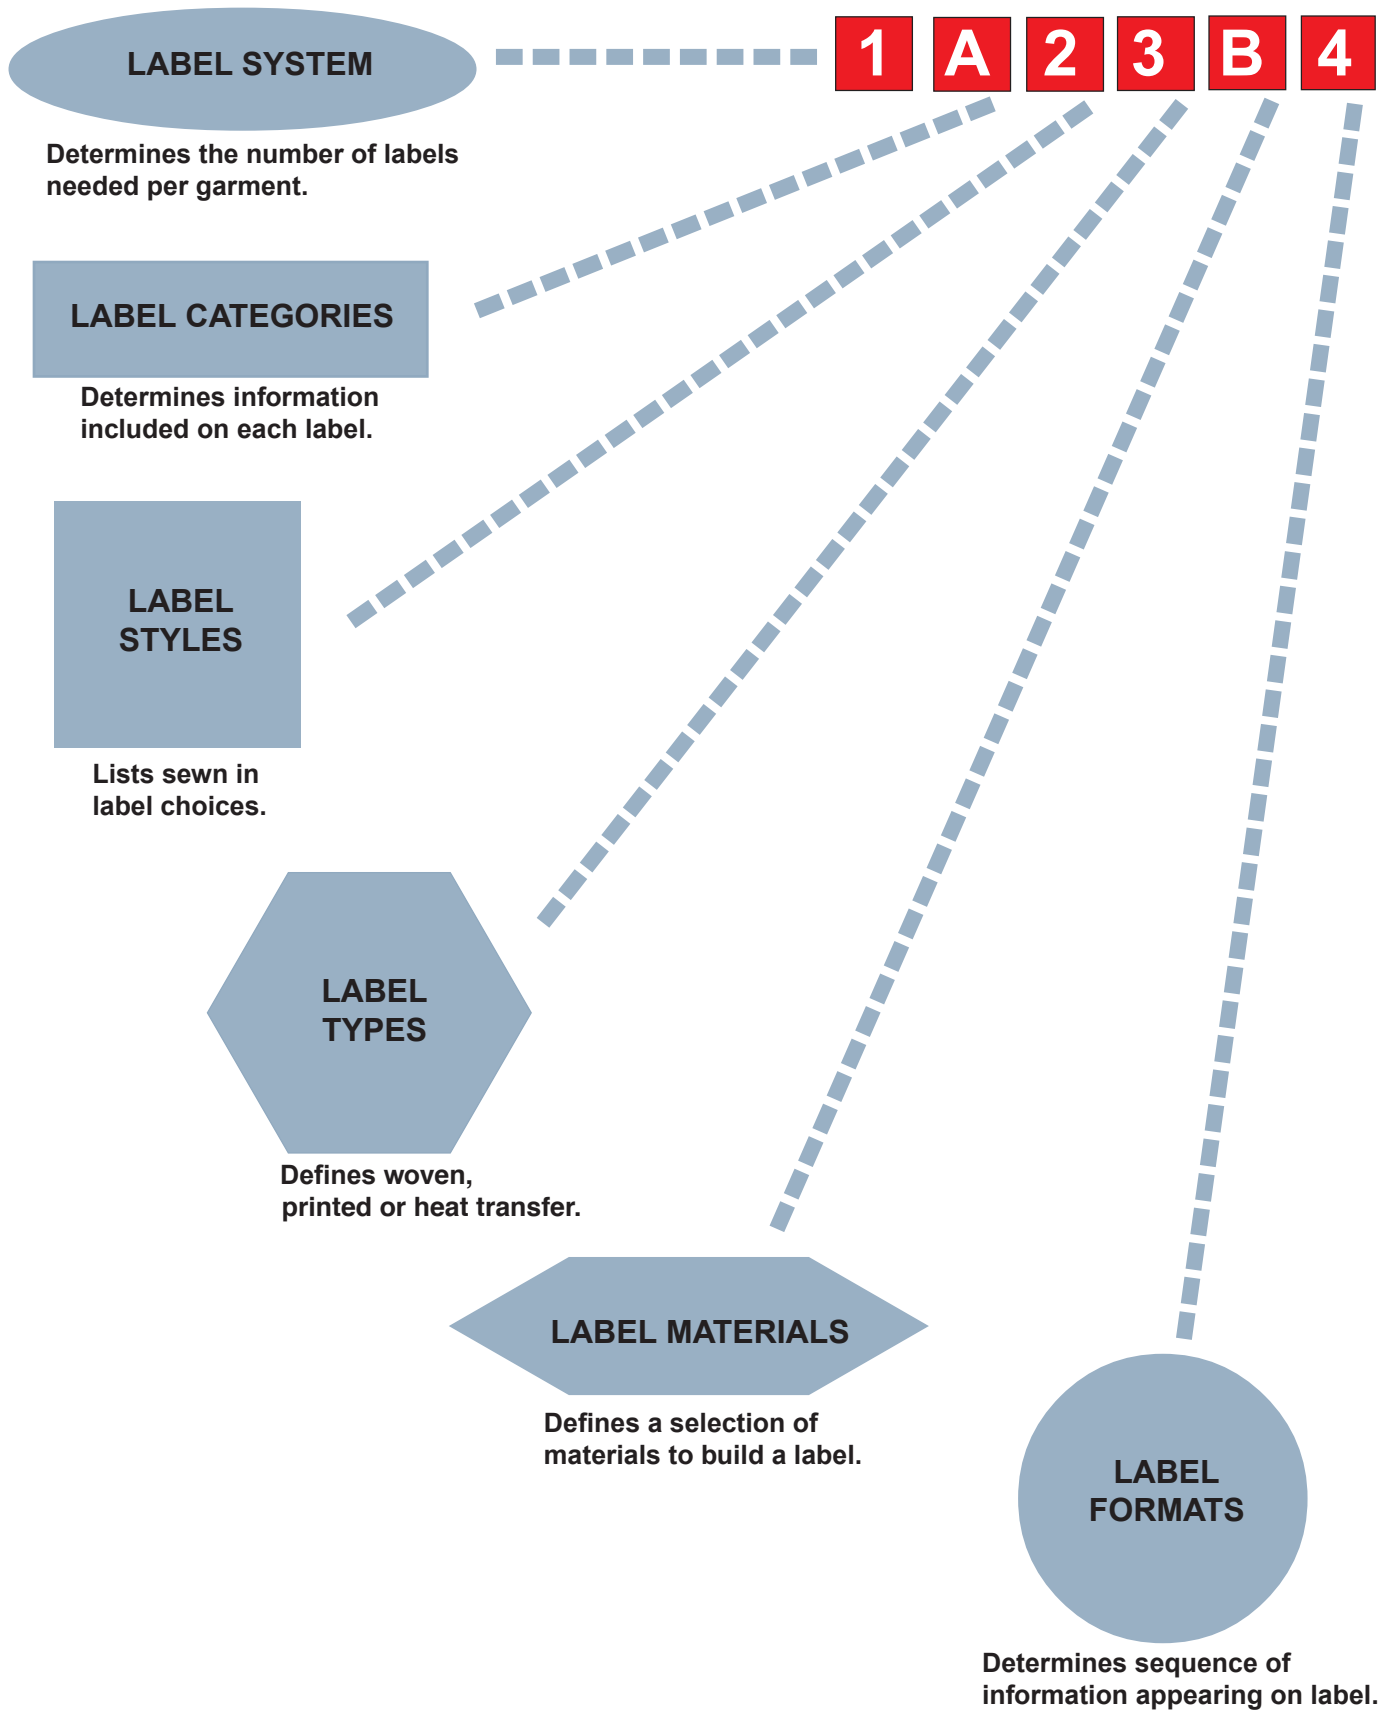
LABEL SYSTEM

1 A 2 3 B 4

Determines the number of labels needed per garment.

LABEL CATEGORIES

Determines information included on each label.

LABEL STYLES

Lists sewn in label choices.

LABEL TYPES

Defines woven, printed or heat transfer.

LABEL MATERIALS

Defines a selection of materials to build a label.

LABEL FORMATS

Determines sequence of information appearing on label.